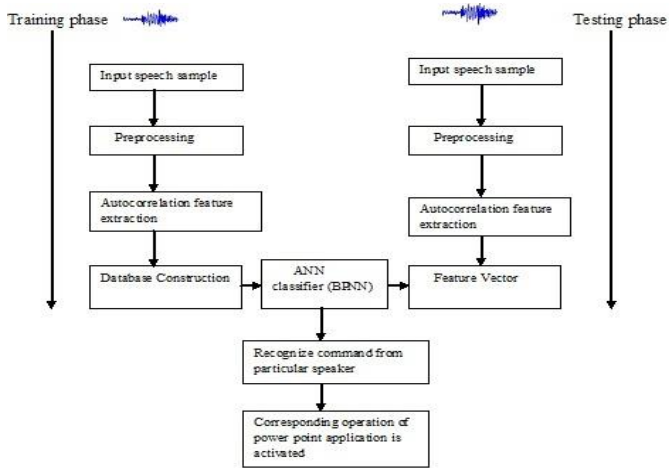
Training phase

Testing phase

Input speech sample

Preprocessing

Autocorrelation feature extraction

Database Construction

Input speech sample

Preprocessing

Autocorrelation feature extraction

Feature Vector

ANN classifier (BPNN)

Recognize command from particular speaker

Corresponding operation of power point application is activated